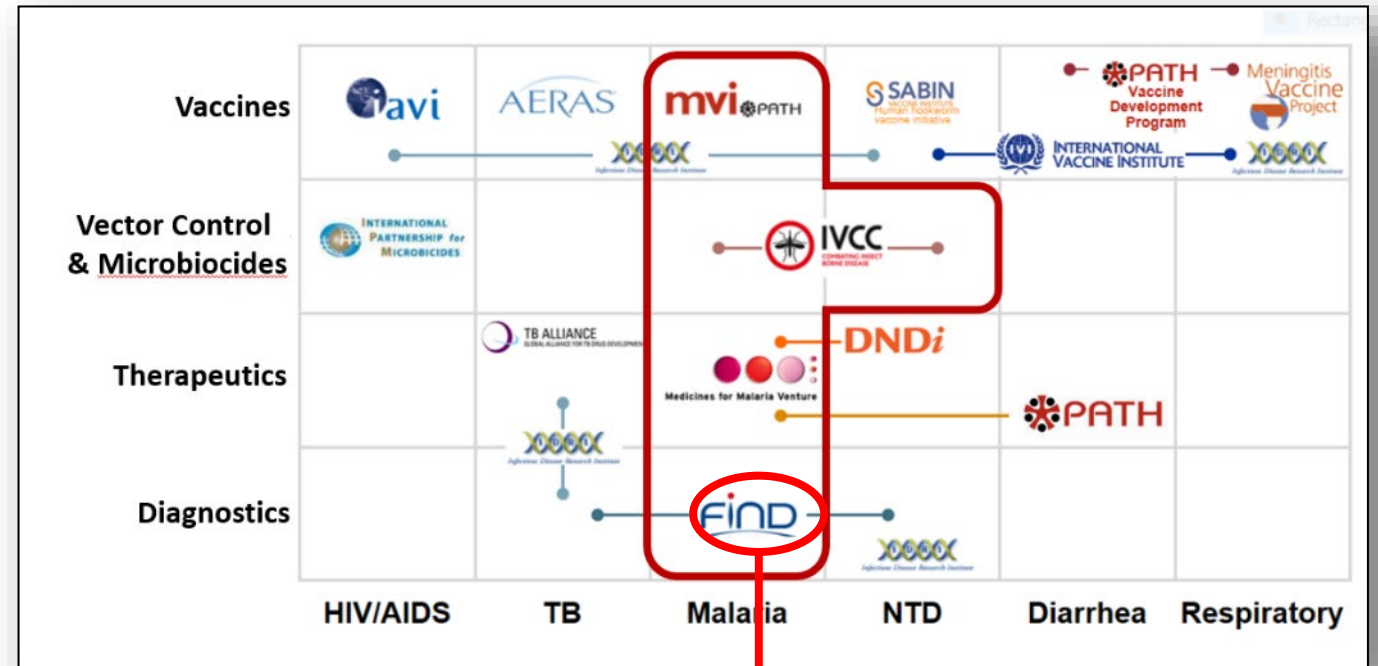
Rectan

| | HIV/AIDS | TB | Malaria | NTD | Diarrhea | Respiratory |
|---|---|---|---|---|---|---|
| Vaccines | iavi | AERAS | mvi PATH | SABIN VACCINE INSTITUTE Human hookworm vaccine initiative | PATH Vaccine Development Program; INTERNATIONAL VACCINE INSTITUTE | Meningitis Vaccine Project |
| Vector Control & Microbiocides | INTERNATIONAL PARTNERSHIP for MICROBICIDES | | IVCC COMBATING INSECT BORNE DISEASE | | | |
| Therapeutics | | TB ALLIANCE GLOBAL ALLIANCE FOR TB DRUG DEVELOPMENT | Medicines for Malaria Venture | DNDi | PATH | |
| Diagnostics | | Infectious Disease Research Institute | FIND | Infectious Disease Research Institute | | |

Infectious Disease Research Institute

Infectious Disease Research Institute